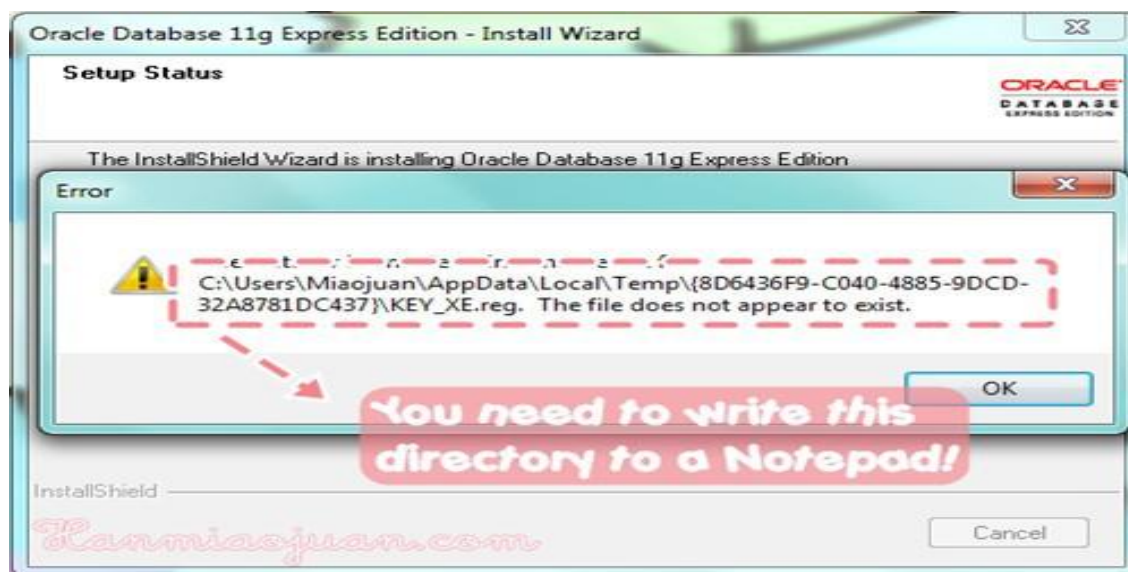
Oracle Database 11g Express Edition - Install Wizard

Setup Status

ORACLE DATABASE EXPRESS EDITION

The InstallShield Wizard is installing Oracle Database 11g Express Edition

Error

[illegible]
C:\Users\Miaojuan\AppData\Local\Temp\{8D6436F9-C040-4885-9DCD-32A8781DC437}\KEY_XE.reg. The file does not appear to exist.

OK

You need to write this directory to a Notepad!

InstallShield

Hanmiaojuan.com

Cancel